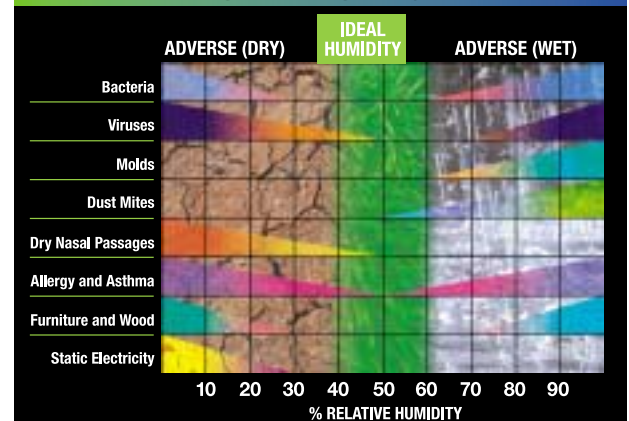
ADVERSE (DRY)

IDEAL HUMIDITY

ADVERSE (WET)

Bacteria

Viruses

Molds

Dust Mites

Dry Nasal Passages

Allergy and Asthma

Furniture and Wood

Static Electricity

10 20 30 40 50 60 70 80 90

% RELATIVE HUMIDITY